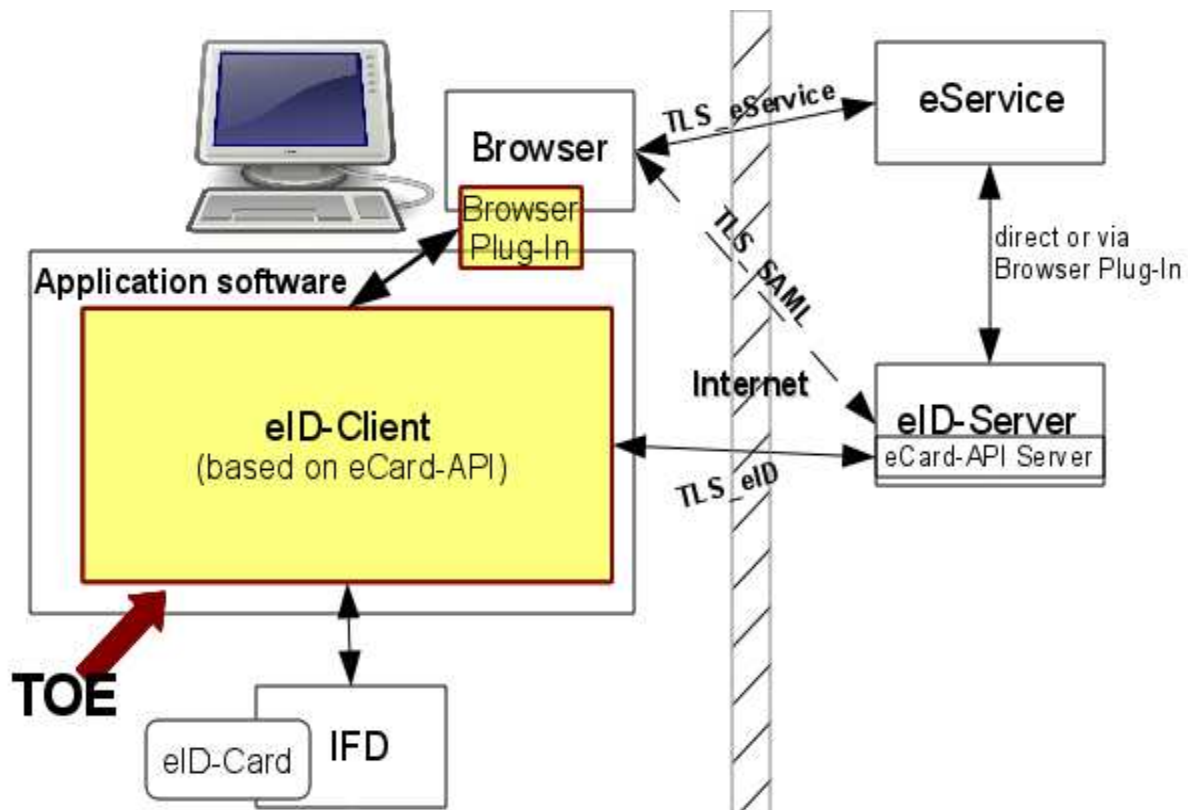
Browser

Browser Plug-In

TLS_eService

eService

TLS_SAML

direct or via Browser Plug-In

Application software

eID-Client
(based on eCard-API)

Internet

eID-Server
eCard-API Server

TLS_eID

TOE

eID-Card

IFD